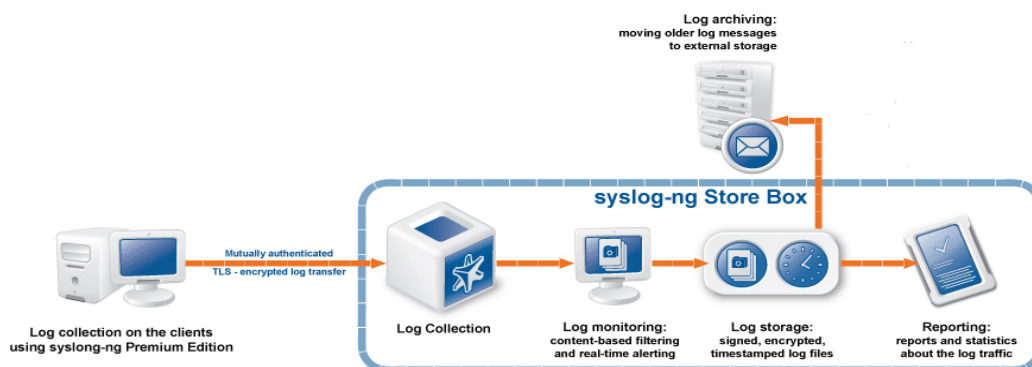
Log archiving:
moving older log messages
to external storage

syslog-ng Store Box

Mutually authenticated
TLS - encrypted log transfer

Log collection on the clients
using syslong-ng Premium Edition

Log Collection

Log monitoring:
content-based filtering
and real-time alerting

Log storage:
signed, encrypted,
timestamped log files

Reporting:
reports and statistics
about the log traffic